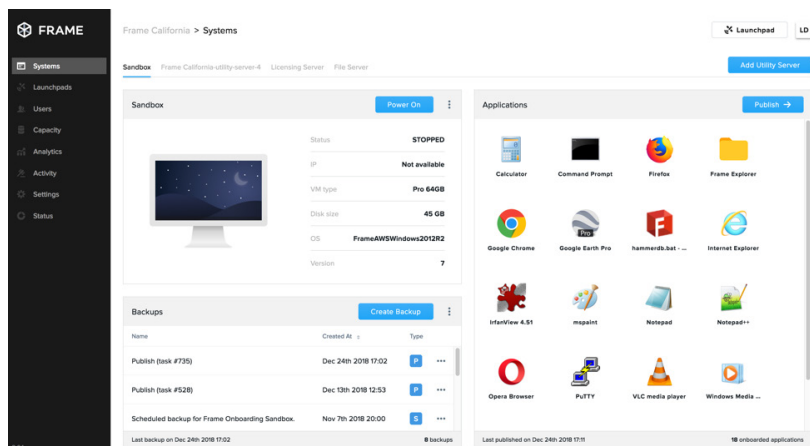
FRAME

Systems
Launchpads
Users
Capacity
Analytics
Activity
Settings
Status

Frame California > Systems

Launchpad
LD

Sandbox
Frame California-utility-server-4
Licensing Server
File Server

Add Utility Server

Sandbox
Power On

| | |
|---|---|
| Status | STOPPED |
| IP | Not available |
| VM type | Pro 64GB |
| Disk size | 45 GB |
| OS | FrameAWSWindows2012R2 |
| Version | 7 |

Backups
Create Backup

| Name | Created At | Type |
|---|---|---|
| Publish (task #735) | Dec 24th 2018 17:02 | P |
| Publish (task #528) | Dec 13th 2018 12:53 | P |
| Scheduled backup for Frame Onboarding Sandbox. | Nov 7th 2018 20:00 | S |

Last backup on Dec 24th 2018 17:02
8 backups

Applications
Publish

Calculator
Command Prompt
Firefox
Frame Explorer
Google Chrome
Google Earth Pro
hammerdb.bat - ...
Internet Explorer
IrfanView 4.51
mspaint
Notepad
Notepad++
Opera Browser
PuTTY
VLC media player
Windows Media ...

Last published on Dec 24th 2018 17:11
18 onboarded applications